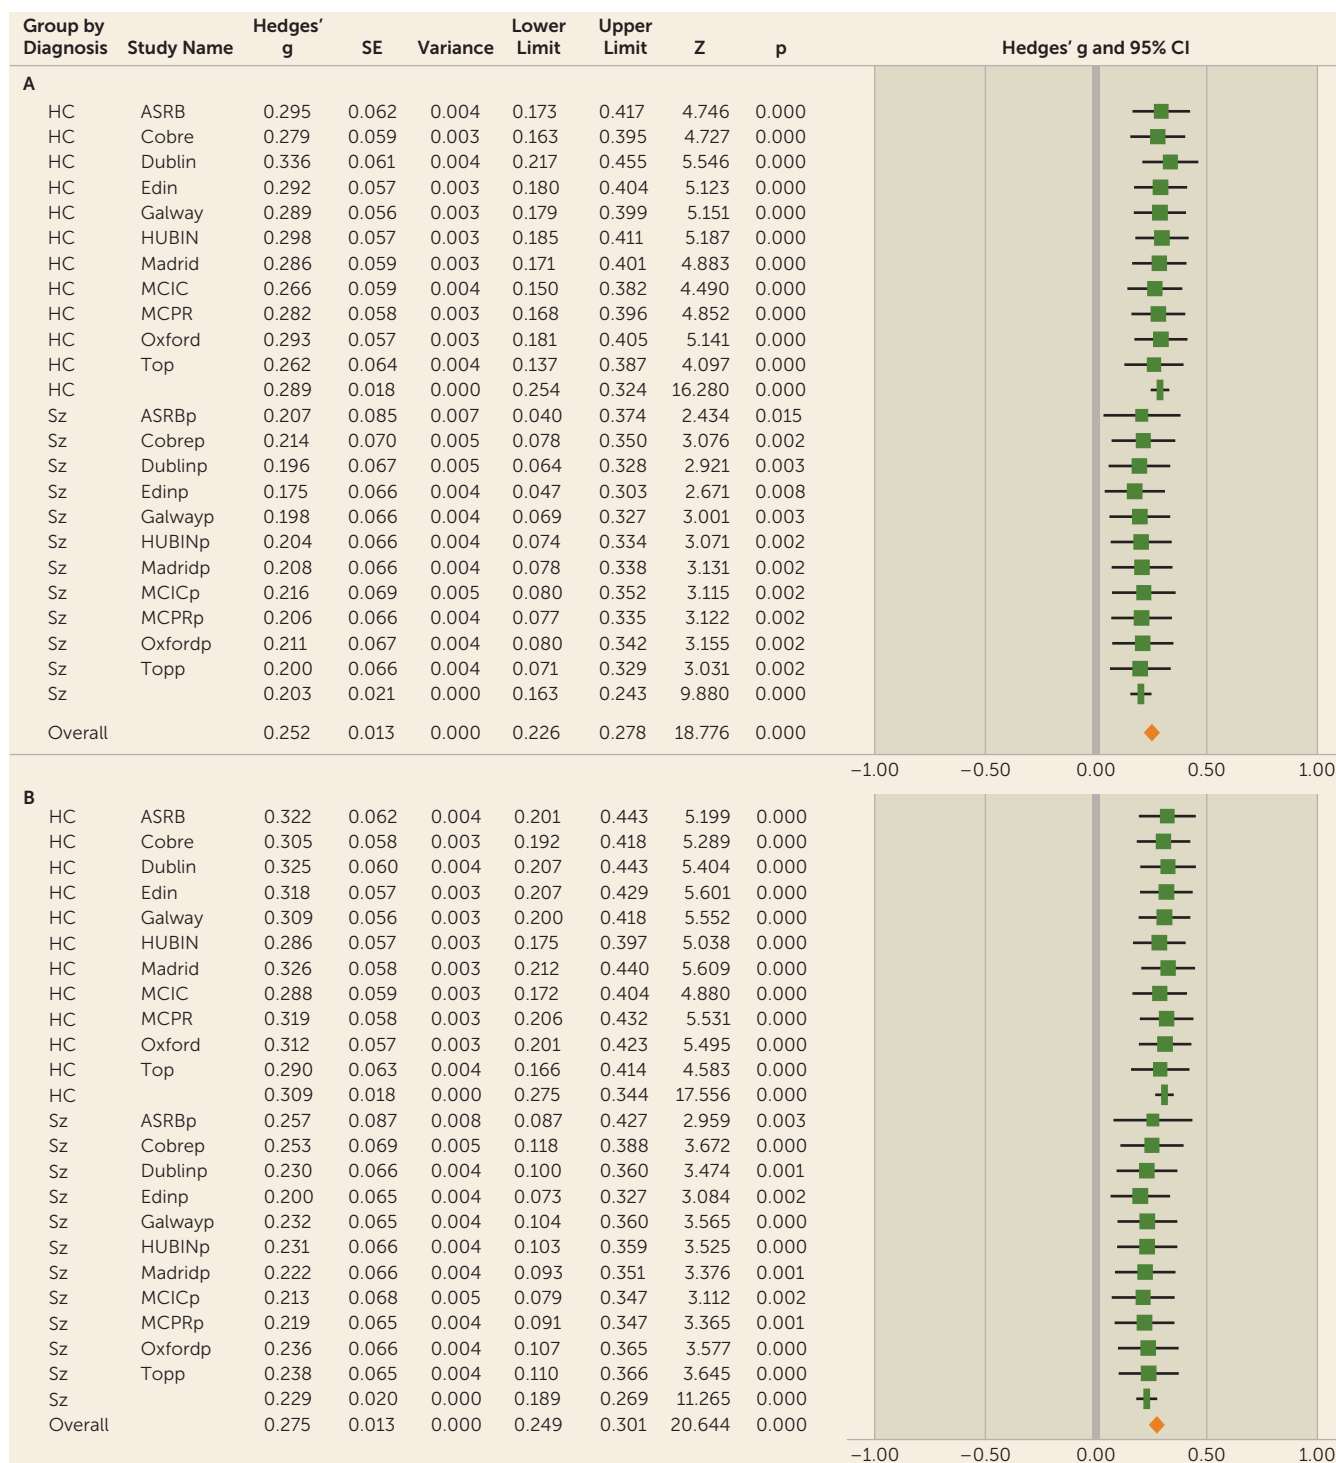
| Group by Diagnosis | Study Name | Hedges' g | SE | Variance | Lower Limit | Upper Limit | Z | p | Hedges' g and 95% CI |
|---|---|---|---|---|---|---|---|---|---|
| A | | | | | | | | | |
| HC | ASRB | 0.295 | 0.062 | 0.004 | 0.173 | 0.417 | 4.746 | 0.000 | |
| HC | Cobre | 0.279 | 0.059 | 0.003 | 0.163 | 0.395 | 4.727 | 0.000 | |
| HC | Dublin | 0.336 | 0.061 | 0.004 | 0.217 | 0.455 | 5.546 | 0.000 | |
| HC | Edin | 0.292 | 0.057 | 0.003 | 0.180 | 0.404 | 5.123 | 0.000 | |
| HC | Galway | 0.289 | 0.056 | 0.003 | 0.179 | 0.399 | 5.151 | 0.000 | |
| HC | HUBIN | 0.298 | 0.057 | 0.003 | 0.185 | 0.411 | 5.187 | 0.000 | |
| HC | Madrid | 0.286 | 0.059 | 0.003 | 0.171 | 0.401 | 4.883 | 0.000 | |
| HC | MCIC | 0.266 | 0.059 | 0.004 | 0.150 | 0.382 | 4.490 | 0.000 | |
| HC | MCPR | 0.282 | 0.058 | 0.003 | 0.168 | 0.396 | 4.852 | 0.000 | |
| HC | Oxford | 0.293 | 0.057 | 0.003 | 0.181 | 0.405 | 5.141 | 0.000 | |
| HC | Top | 0.262 | 0.064 | 0.004 | 0.137 | 0.387 | 4.097 | 0.000 | |
| HC | | 0.289 | 0.018 | 0.000 | 0.254 | 0.324 | 16.280 | 0.000 | |
| Sz | ASRBp | 0.207 | 0.085 | 0.007 | 0.040 | 0.374 | 2.434 | 0.015 | |
| Sz | Cobrep | 0.214 | 0.070 | 0.005 | 0.078 | 0.350 | 3.076 | 0.002 | |
| Sz | Dublinp | 0.196 | 0.067 | 0.005 | 0.064 | 0.328 | 2.921 | 0.003 | |
| Sz | Edinp | 0.175 | 0.066 | 0.004 | 0.047 | 0.303 | 2.671 | 0.008 | |
| Sz | Galwayp | 0.198 | 0.066 | 0.004 | 0.069 | 0.327 | 3.001 | 0.003 | |
| Sz | HUBINp | 0.204 | 0.066 | 0.004 | 0.074 | 0.334 | 3.071 | 0.002 | |
| Sz | Madridp | 0.208 | 0.066 | 0.004 | 0.078 | 0.338 | 3.131 | 0.002 | |
| Sz | MCICp | 0.216 | 0.069 | 0.005 | 0.080 | 0.352 | 3.115 | 0.002 | |
| Sz | MCPRp | 0.206 | 0.066 | 0.004 | 0.077 | 0.335 | 3.122 | 0.002 | |
| Sz | Oxfordp | 0.211 | 0.067 | 0.004 | 0.080 | 0.342 | 3.155 | 0.002 | |
| Sz | Topp | 0.200 | 0.066 | 0.004 | 0.071 | 0.329 | 3.031 | 0.002 | |
| Sz | | 0.203 | 0.021 | 0.000 | 0.163 | 0.243 | 9.880 | 0.000 | |
| Overall | | 0.252 | 0.013 | 0.000 | 0.226 | 0.278 | 18.776 | 0.000 | |

−1.00 −0.50 0.00 0.50 1.00

| Group by Diagnosis | Study Name | Hedges' g | SE | Variance | Lower Limit | Upper Limit | Z | p |
|---|---|---|---|---|---|---|---|---|
| B | | | | | | | | |
| HC | ASRB | 0.322 | 0.062 | 0.004 | 0.201 | 0.443 | 5.199 | 0.000 |
| HC | Cobre | 0.305 | 0.058 | 0.003 | 0.192 | 0.418 | 5.289 | 0.000 |
| HC | Dublin | 0.325 | 0.060 | 0.004 | 0.207 | 0.443 | 5.404 | 0.000 |
| HC | Edin | 0.318 | 0.057 | 0.003 | 0.207 | 0.429 | 5.601 | 0.000 |
| HC | Galway | 0.309 | 0.056 | 0.003 | 0.200 | 0.418 | 5.552 | 0.000 |
| HC | HUBIN | 0.286 | 0.057 | 0.003 | 0.175 | 0.397 | 5.038 | 0.000 |
| HC | Madrid | 0.326 | 0.058 | 0.003 | 0.212 | 0.440 | 5.609 | 0.000 |
| HC | MCIC | 0.288 | 0.059 | 0.003 | 0.172 | 0.404 | 4.880 | 0.000 |
| HC | MCPR | 0.319 | 0.058 | 0.003 | 0.206 | 0.432 | 5.531 | 0.000 |
| HC | Oxford | 0.312 | 0.057 | 0.003 | 0.201 | 0.423 | 5.495 | 0.000 |
| HC | Top | 0.290 | 0.063 | 0.004 | 0.166 | 0.414 | 4.583 | 0.000 |
| HC | | 0.309 | 0.018 | 0.000 | 0.275 | 0.344 | 17.556 | 0.000 |
| Sz | ASRBp | 0.257 | 0.087 | 0.008 | 0.087 | 0.427 | 2.959 | 0.003 |
| Sz | Cobrep | 0.253 | 0.069 | 0.005 | 0.118 | 0.388 | 3.672 | 0.000 |
| Sz | Dublinp | 0.230 | 0.066 | 0.004 | 0.100 | 0.360 | 3.474 | 0.001 |
| Sz | Edinp | 0.200 | 0.065 | 0.004 | 0.073 | 0.327 | 3.084 | 0.002 |
| Sz | Galwayp | 0.232 | 0.065 | 0.004 | 0.104 | 0.360 | 3.565 | 0.000 |
| Sz | HUBINp | 0.231 | 0.066 | 0.004 | 0.103 | 0.359 | 3.525 | 0.000 |
| Sz | Madridp | 0.222 | 0.066 | 0.004 | 0.093 | 0.351 | 3.376 | 0.001 |
| Sz | MCICp | 0.213 | 0.068 | 0.005 | 0.079 | 0.347 | 3.112 | 0.002 |
| Sz | MCPRp | 0.219 | 0.065 | 0.004 | 0.091 | 0.347 | 3.365 | 0.001 |
| Sz | Oxfordp | 0.236 | 0.066 | 0.004 | 0.107 | 0.365 | 3.577 | 0.000 |
| Sz | Topp | 0.238 | 0.065 | 0.004 | 0.110 | 0.366 | 3.645 | 0.000 |
| Sz | | 0.229 | 0.020 | 0.000 | 0.189 | 0.269 | 11.265 | 0.000 |
| Overall | | 0.275 | 0.013 | 0.000 | 0.249 | 0.301 | 20.644 | 0.000 |

−1.00 −0.50 0.00 0.50 1.00